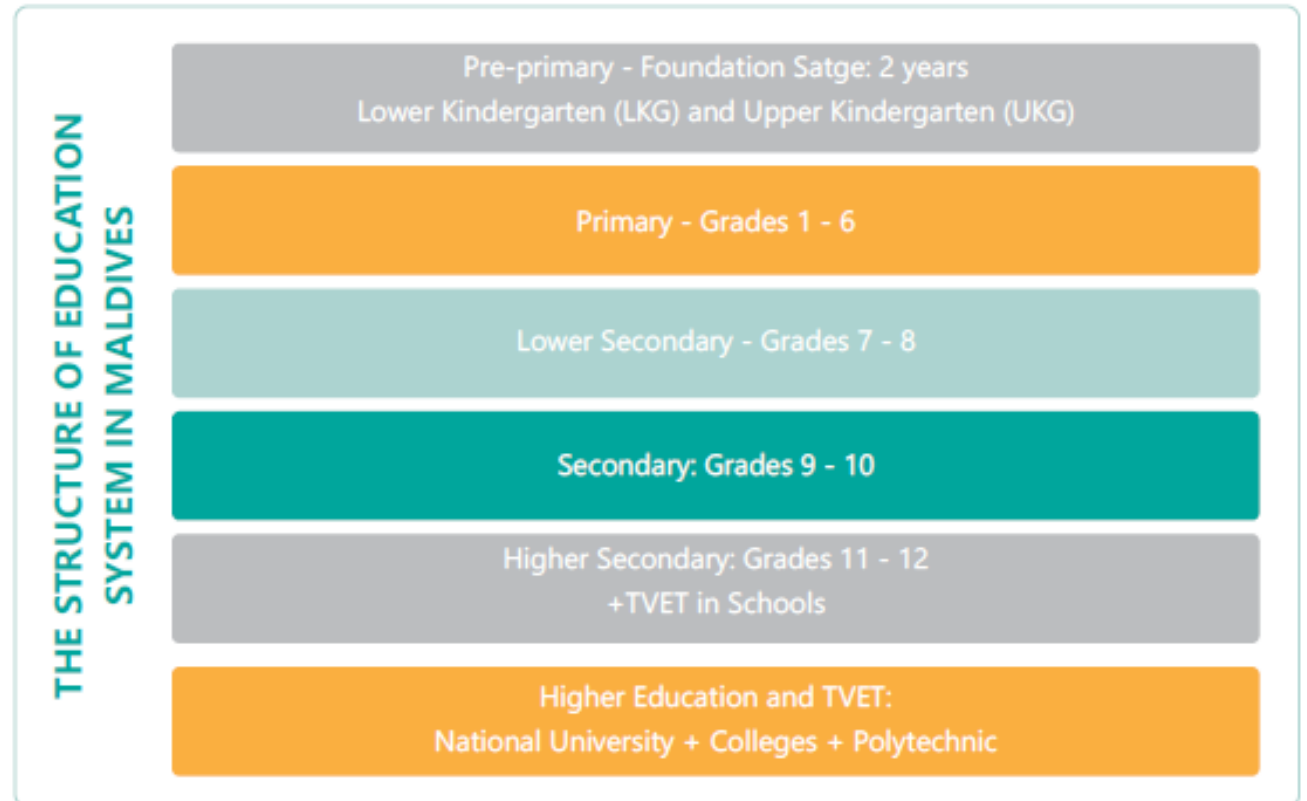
THE STRUCTURE OF EDUCATION SYSTEM IN MALDIVES

Pre-primary - Foundation Satge: 2 years
Lower Kindergarten (LKG) and Upper Kindergarten (UKG)

Primary - Grades 1 - 6

Lower Secondary - Grades 7 - 8

Secondary: Grades 9 - 10

Higher Secondary: Grades 11 - 12
+TVET in Schools

Higher Education and TVET:
National University + Colleges + Polytechnic